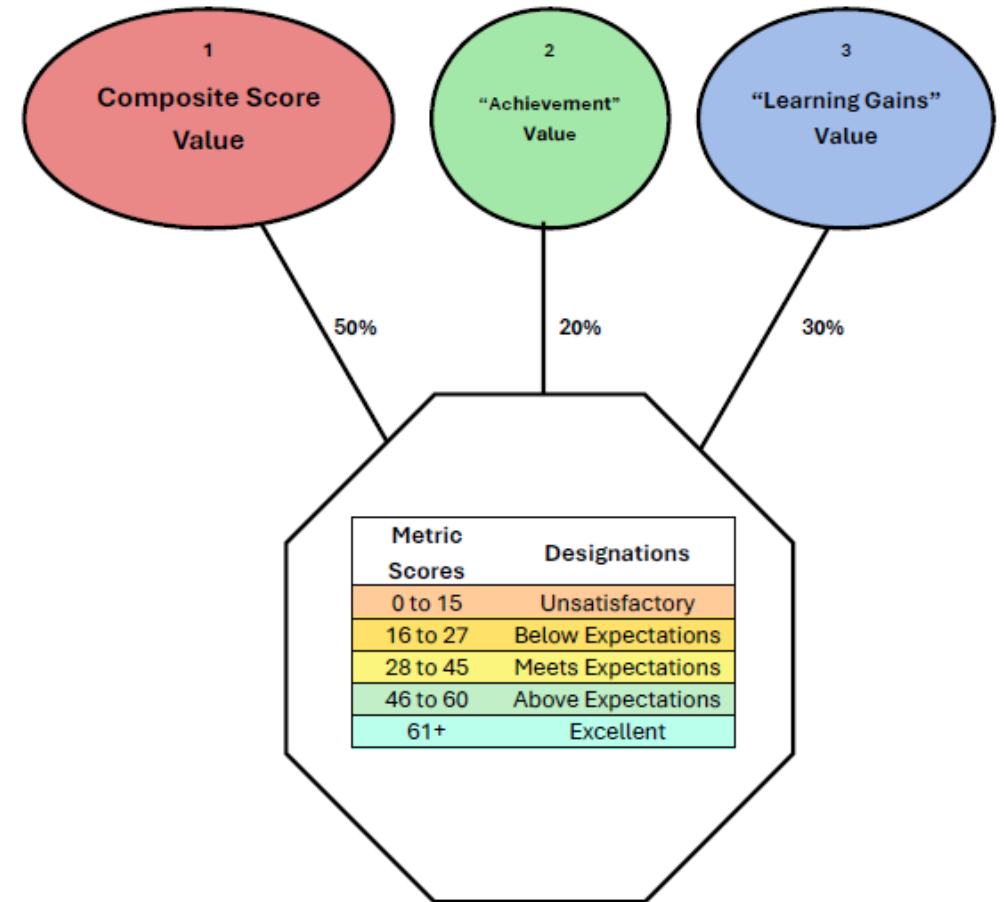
1
Composite Score Value

2
“Achievement” Value

3
“Learning Gains” Value

50%

20%

30%

| Metric Scores | Designations |
|---|---|
| 0 to 15 | Unsatisfactory |
| 16 to 27 | Below Expectations |
| 28 to 45 | Meets Expectations |
| 46 to 60 | Above Expectations |
| 61+ | Excellent |